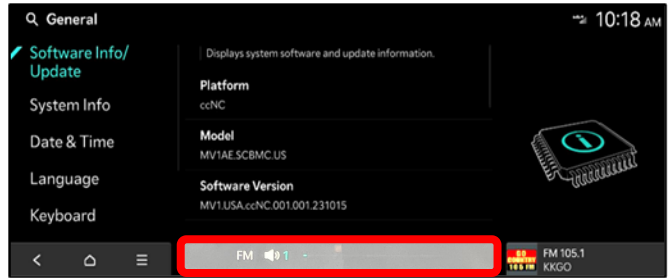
General

10:18 AM

Software Info/ Update

System Info

Date & Time

Language

Keyboard

Displays system software and update information.

Platform
ccNC

Model
MV1AE.SCBMC.US

Software Version
MV1.USA.ccNC.001.001.231015

FM 1

FM 105.1
KKGO